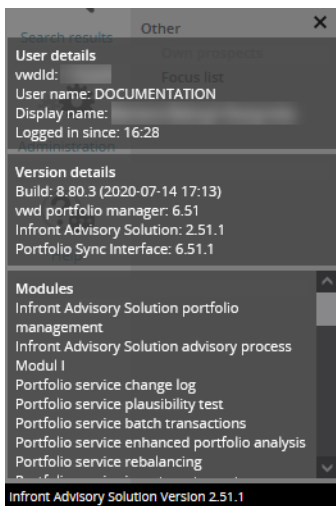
Other

×

User details
vwdId: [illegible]
User name: DOCUMENTATION
Display name: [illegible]
Logged in since: 16:28

Version details
Build: 8.80.3 (2020-07-14 17:13)
vwd portfolio manager: 6.51
Infront Advisory Solution: 2.51.1
Portfolio Sync Interface: 6.51.1

Modules
Infront Advisory Solution portfolio management
Infront Advisory Solution advisory process
Modul I
Portfolio service change log
Portfolio service plausibility test
Portfolio service batch transactions
Portfolio service enhanced portfolio analysis
Portfolio service rebalancing
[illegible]

Infront Advisory Solution Version 2.51.1